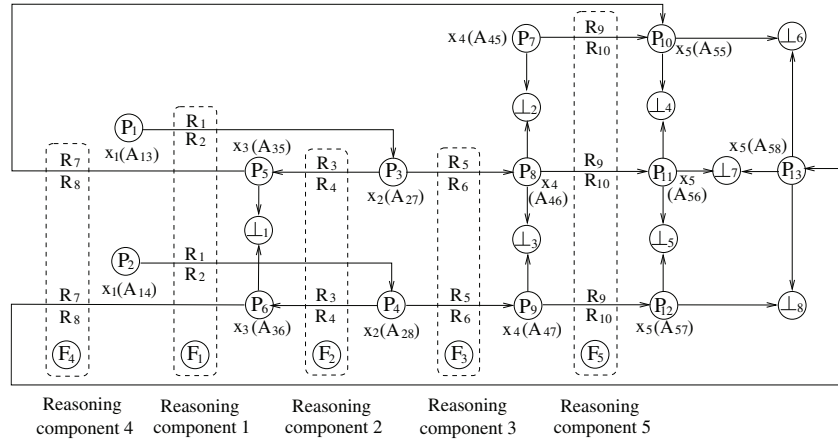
$x_4(A_{45})$ $P_7$ $R_9$ $R_{10}$ $P_{10}$ $x_5(A_{55})$ $\perp_6$

$P_1$ $R_1$ $R_2$ $x_1(A_{13})$ $R_7$ $R_8$ $x_3(A_{35})$ $P_5$ $R_3$ $R_4$ $P_3$ $x_2(A_{27})$ $R_5$ $R_6$ $\perp_2$ $P_8$ $x_4$ $(A_{46})$ $R_9$ $R_{10}$ $\perp_4$ $P_{11}$ $x_5$ $(A_{56})$ $\perp_7$ $x_5(A_{58})$ $P_{13}$

$\perp_1$ $\perp_3$ $\perp_5$

$P_2$ $R_1$ $R_2$ $x_1(A_{14})$ $R_7$ $R_8$ $P_6$ $x_3(A_{36})$ $R_3$ $R_4$ $P_4$ $x_2(A_{28})$ $R_5$ $R_6$ $P_9$ $x_4(A_{47})$ $R_9$ $R_{10}$ $P_{12}$ $x_5(A_{57})$ $\perp_8$

$F_4$ $F_1$ $F_2$ $F_3$ $F_5$

Reasoning component 4

Reasoning component 1

Reasoning component 2

Reasoning component 3

Reasoning component 5